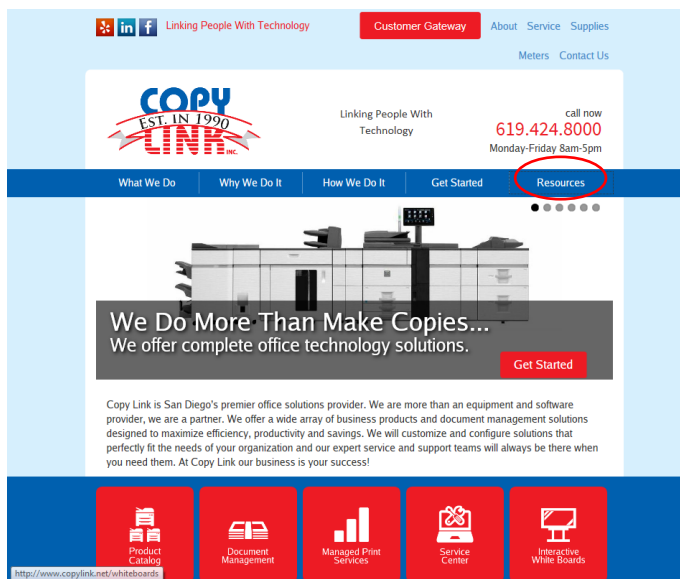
Linking People With Technology

Customer Gateway

About Service Supplies

Meters Contact Us

COPY EST. IN 1990 LINK INC.

Linking People With Technology

call now
619.424.8000
Monday-Friday 8am-5pm

What We Do | Why We Do It | How We Do It | Get Started | Resources

We Do More Than Make Copies...
We offer complete office technology solutions.

Get Started

Copy Link is San Diego's premier office solutions provider. We are more than an equipment and software provider, we are a partner. We offer a wide array of business products and document management solutions designed to maximize efficiency, productivity and savings. We will customize and configure solutions that perfectly fit the needs of your organization and our expert service and support teams will always be there when you need them. At Copy Link our business is your success!

Product Catalog

Document Management

Managed Print Services

Service Center

Interactive White Boards

http://www.copylink.net/whiteboards